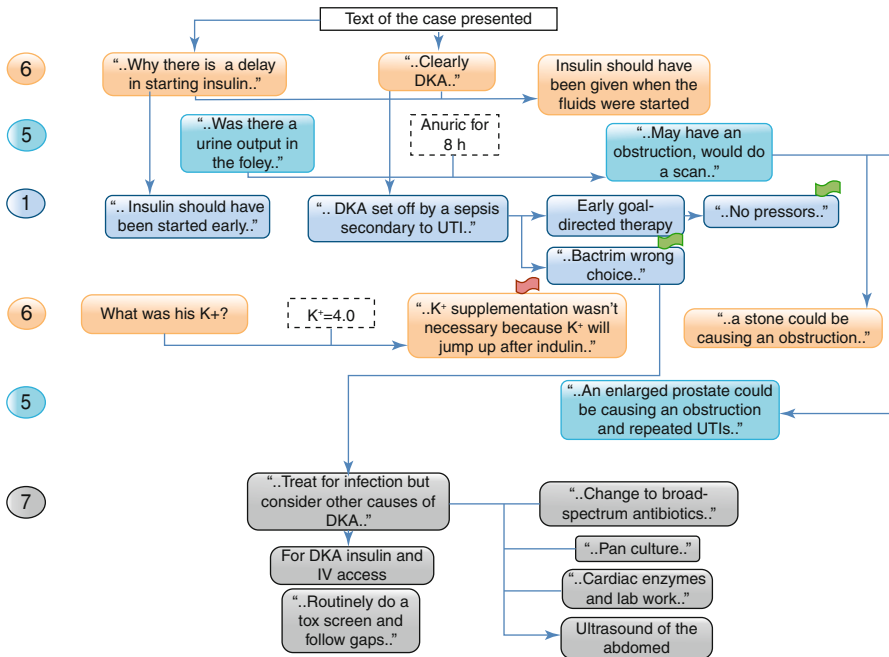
Text of the case presented

6

"..Why there is a delay in starting insulin.."

"..Clearly DKA.."

Insulin should have been given when the fluids were started

5

"..Was there a urine output in the foley.."

Anuric for 8 h

"..May have an obstruction, would do a scan.."

1

".. Insulin should have been started early.."

".. DKA set off by a sepsis secondary to UTI.."

Early goal-directed therapy

"..No pressors.."

"..Bactrim wrong choice.."

6

What was his K+?

K$^{+}$=4.0

"..K$^{+}$ supplementation wasn't necessary because K$^{+}$ will jump up after indulin.."

"..a stone could be causing an obstruction.."

5

"..An enlarged prostate could be causing an obstruction and repeated UTIs.."

7

"..Treat for infection but consider other causes of DKA.."

"..Change to broad-spectrum antibiotics.."

"..Pan culture.."

For DKA insulin and IV access

"..Cardiac enzymes and lab work.."

"..Routinely do a tox screen and follow gaps.."

Ultrasound of the abdomed